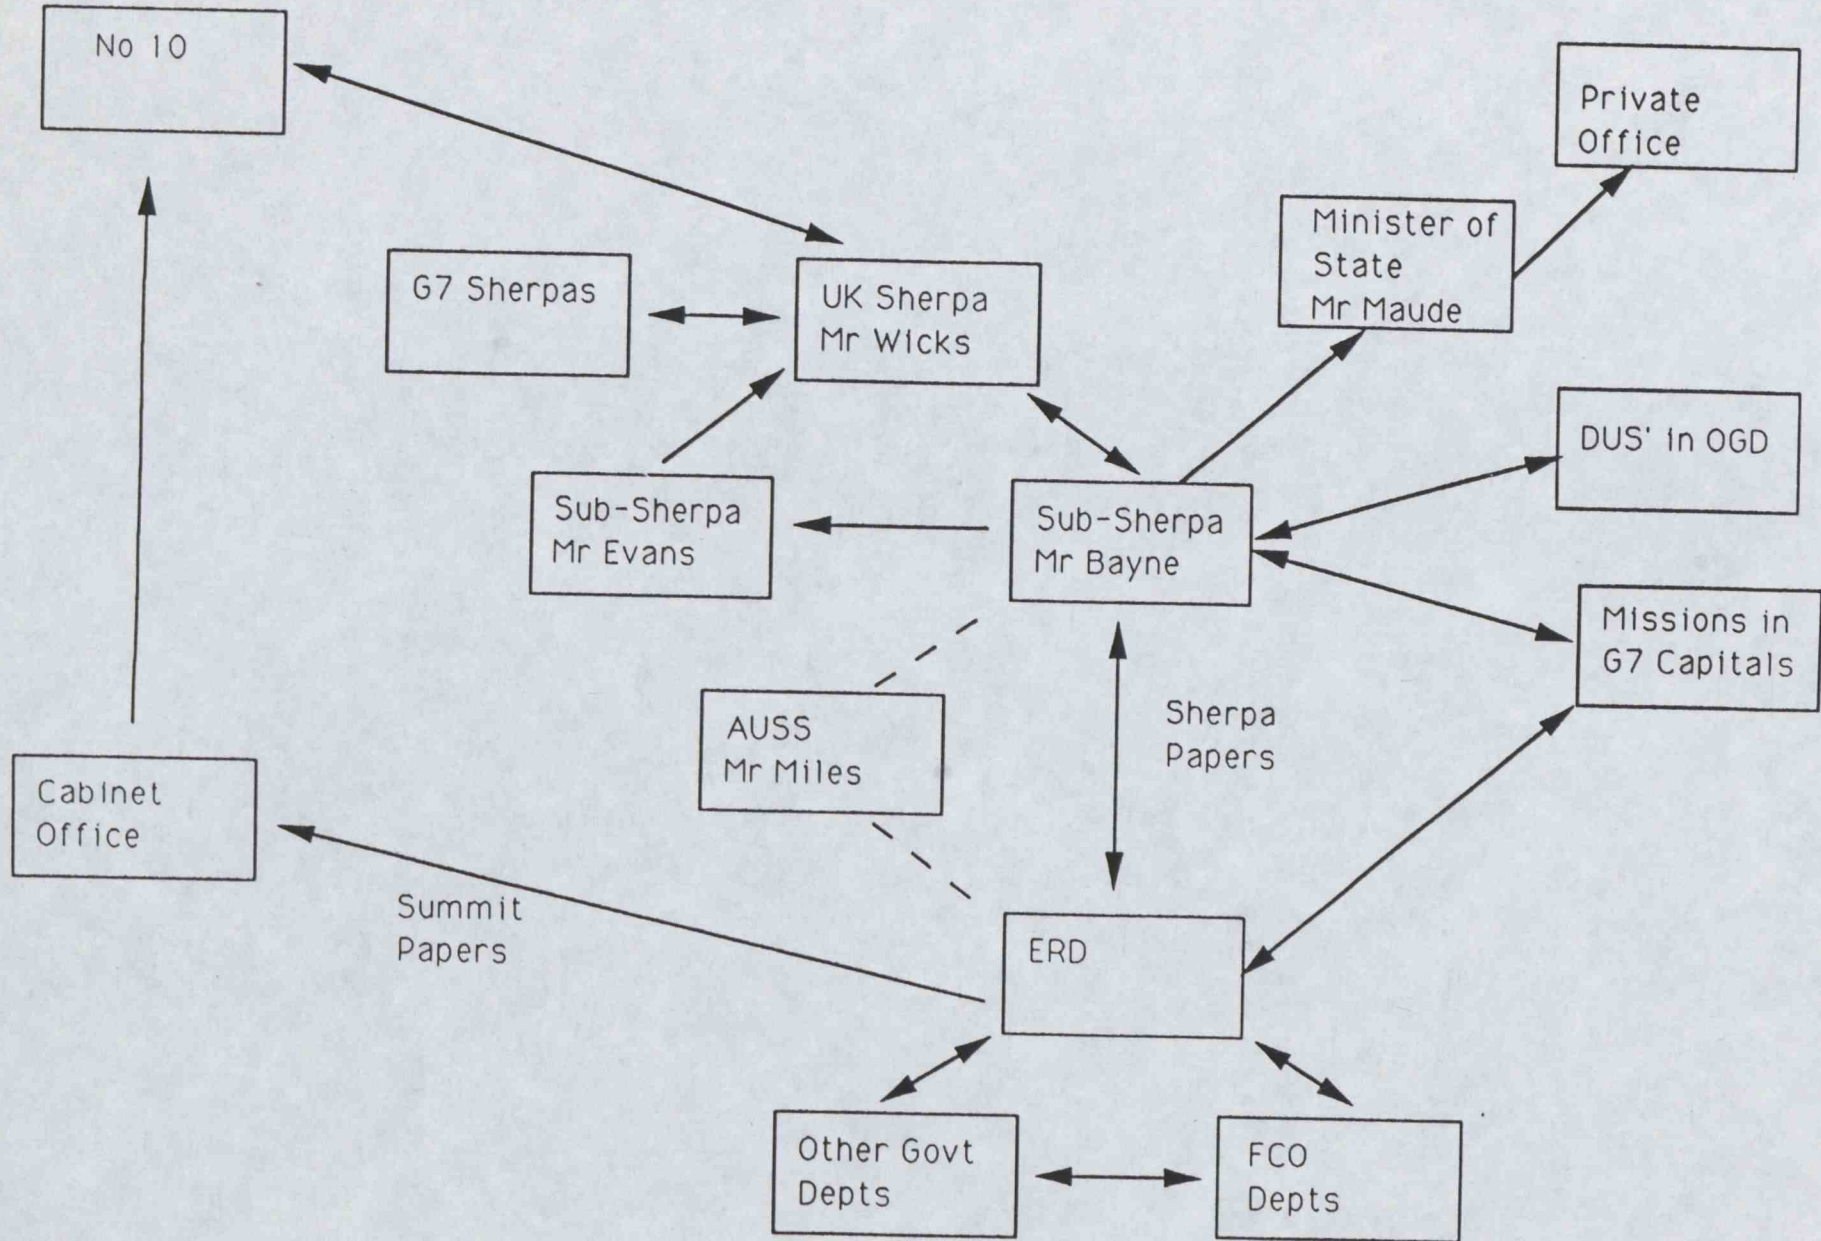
No 10

Private Office

Minister of State Mr Maude

G7 Sherpas

UK Sherpa Mr Wicks

DUS' in OGD

Sub-Sherpa Mr Evans

Sub-Sherpa Mr Bayne

Missions in G7 Capitals

AUSS Mr Miles

Sherpa Papers

Cabinet Office

Summit Papers

ERD

Other Govt Depts

FCO Depts